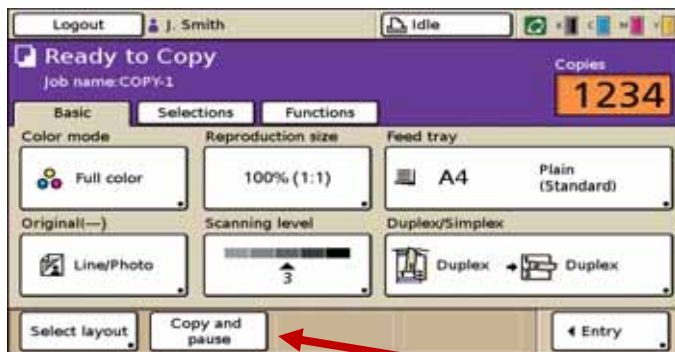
Logout
J. Smith
Idle
K C M Y

Ready to Copy
Job name:COPY-1
Copies
1234

Basic
Selections
Functions

Color mode
Full color

Reproduction size
100% (1:1)

Feed tray
A4
Plain (Standard)

Original(—)
Line/Photo

Scanning level
3

Duplex/Simplex
Duplex
Duplex

Select layout
Copy and pause
Entry